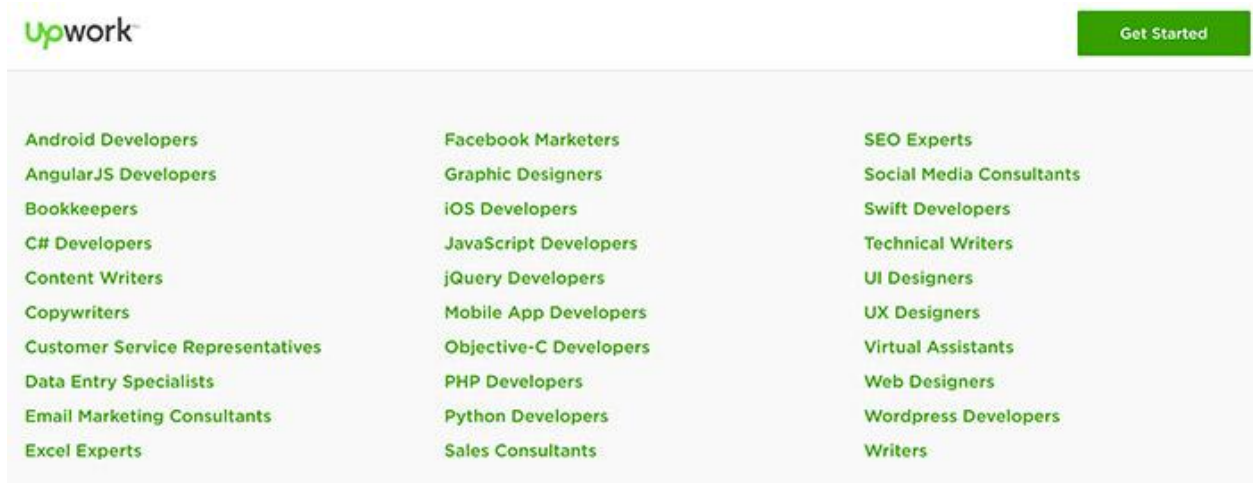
upwork

Get Started

Android Developers
AngularJS Developers
Bookkeepers
C# Developers
Content Writers
Copywriters
Customer Service Representatives
Data Entry Specialists
Email Marketing Consultants
Excel Experts

Facebook Marketers
Graphic Designers
iOS Developers
JavaScript Developers
jQuery Developers
Mobile App Developers
Objective-C Developers
PHP Developers
Python Developers
Sales Consultants

SEO Experts
Social Media Consultants
Swift Developers
Technical Writers
UI Designers
UX Designers
Virtual Assistants
Web Designers
Wordpress Developers
Writers